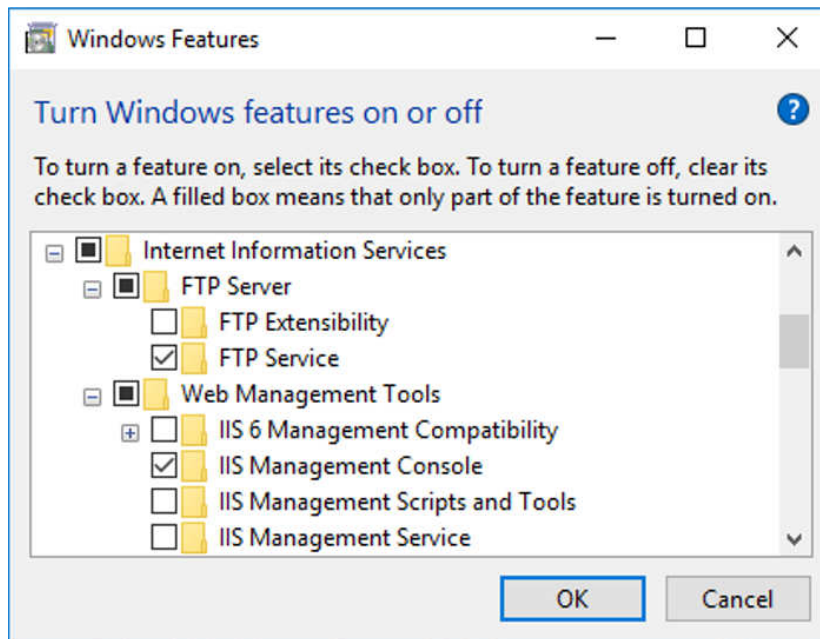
Windows Features

Turn Windows features on or off

To turn a feature on, select its check box. To turn a feature off, clear its check box. A filled box means that only part of the feature is turned on.

Internet Information Services
FTP Server
FTP Extensibility
FTP Service
Web Management Tools
IIS 6 Management Compatibility
IIS Management Console
IIS Management Scripts and Tools
IIS Management Service

OK
Cancel